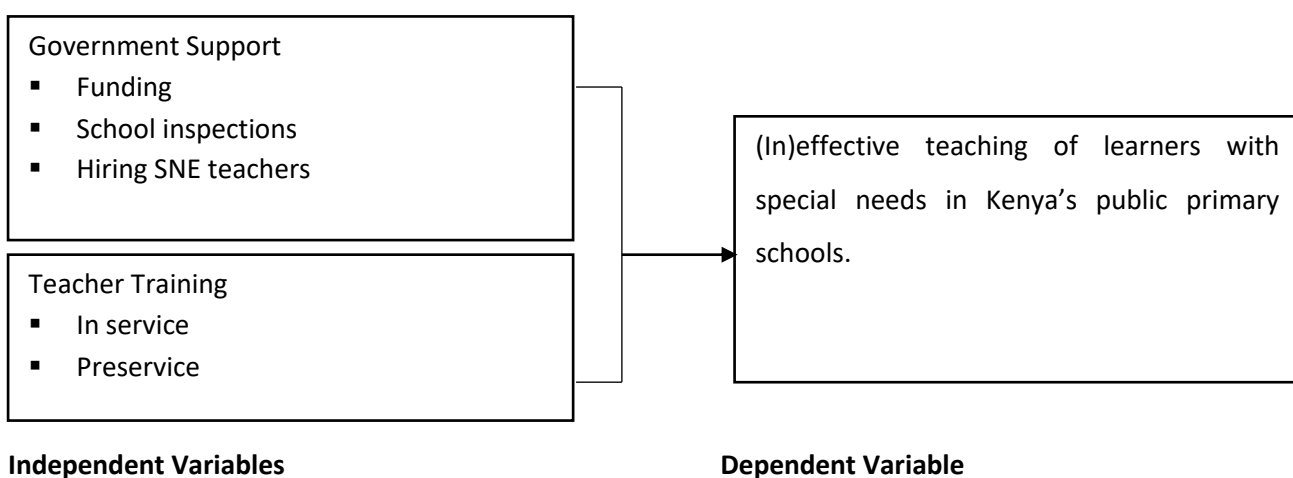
Government Support
- Funding
- School inspections
- Hiring SNE teachers

Teacher Training
- In service
- Preservice

(In)effective teaching of learners with special needs in Kenya’s public primary schools.

**Independent Variables**

**Dependent Variable**